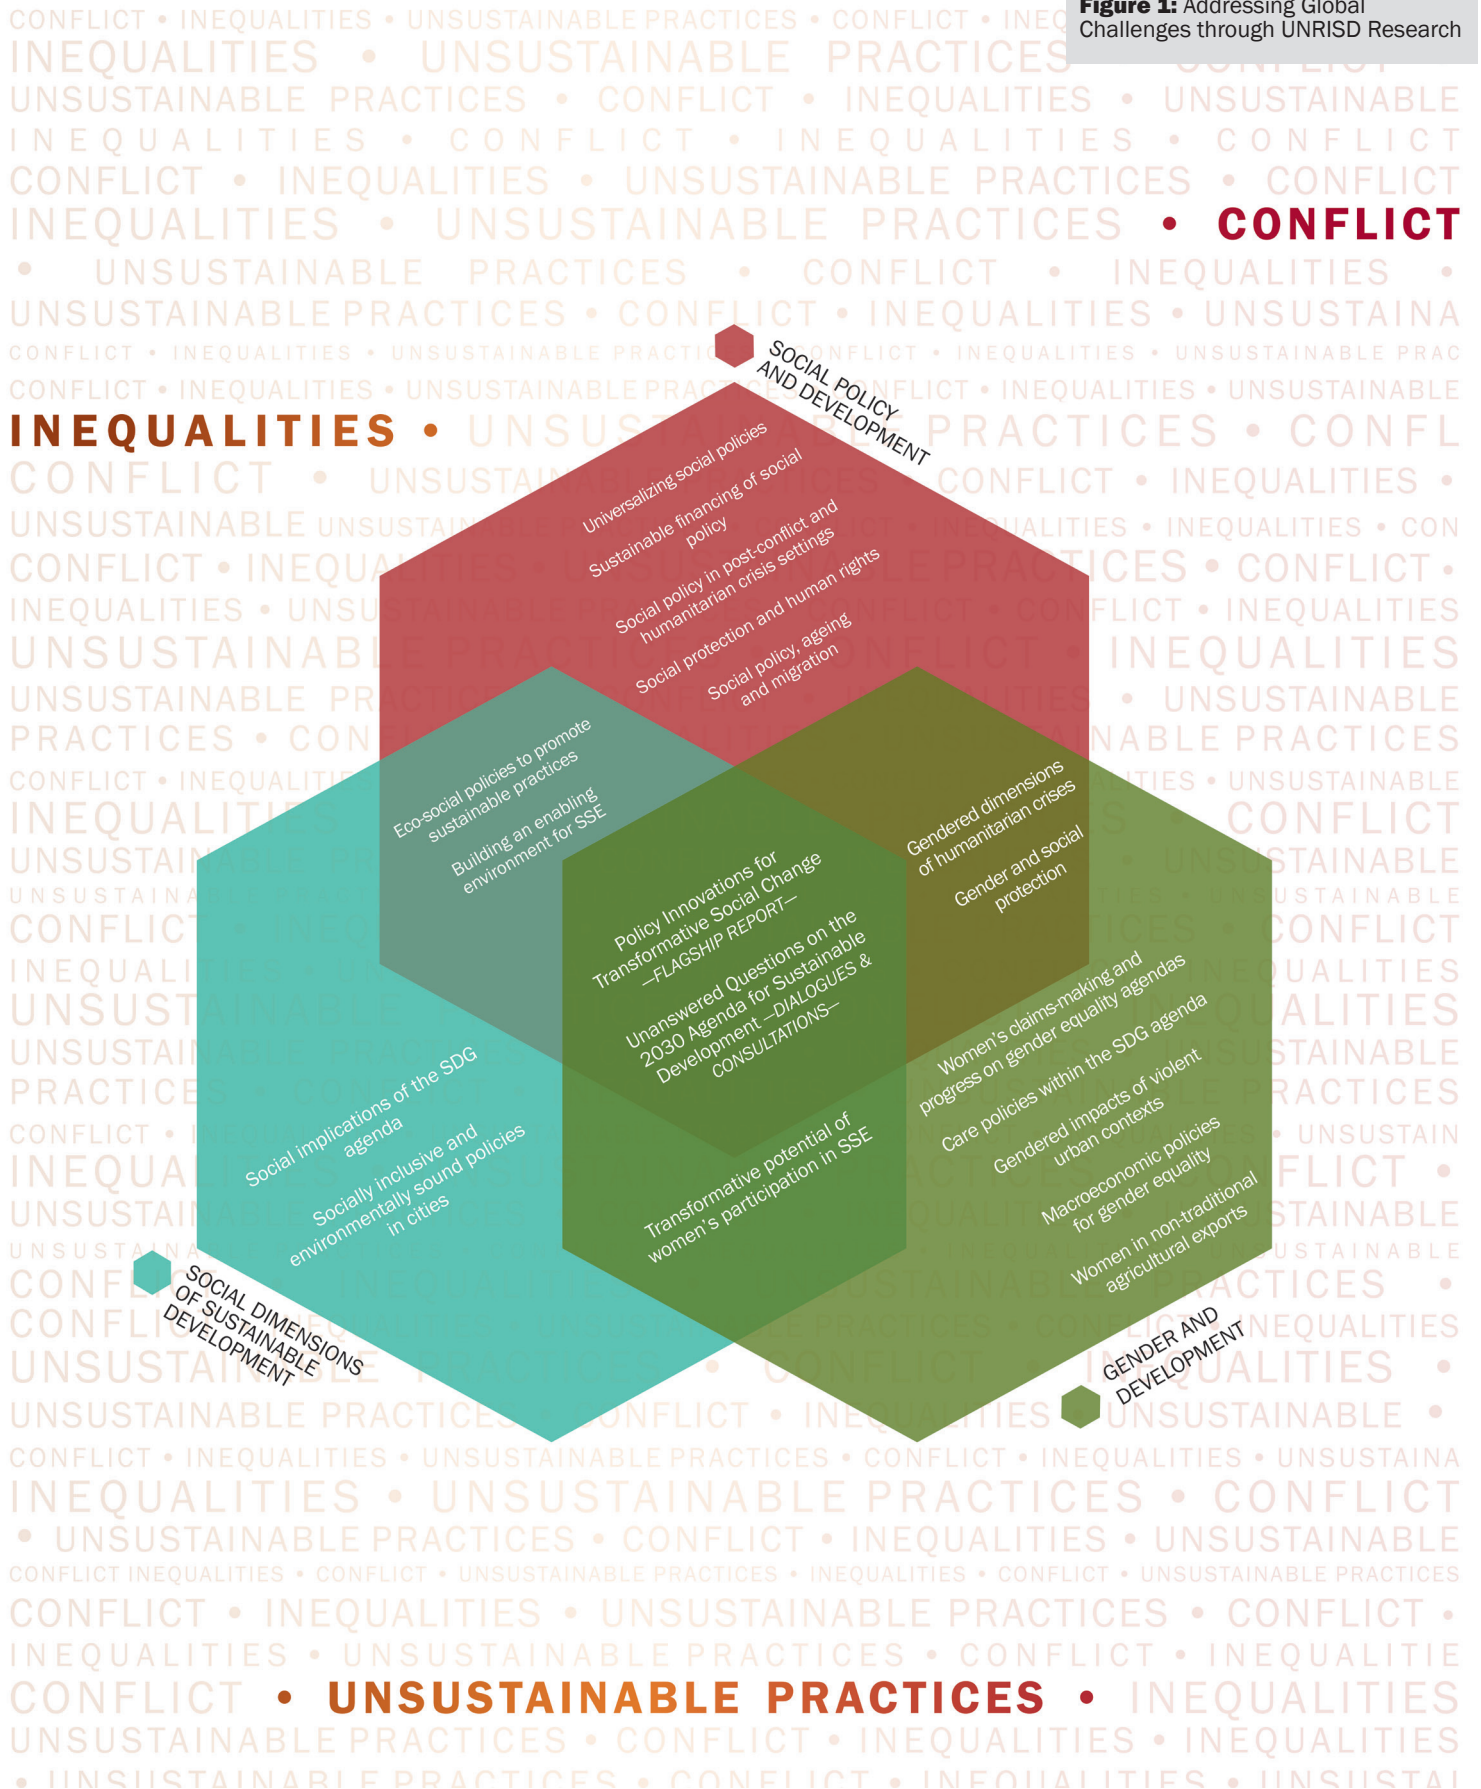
**Figure 1:** Addressing Global Challenges through UNRISD Research

CONFLICT • INEQUALITIES • UNSUSTAINABLE PRACTICES • CONFLICT • INEQ
INEQUALITIES • UNSUSTAINABLE PRACTICES • CONFLICT
UNSUSTAINABLE PRACTICES • CONFLICT • INEQUALITIES • UNSUSTAINABLE
INEQUALITIES • CONFLICT • INEQUALITIES • CONFLICT
CONFLICT • INEQUALITIES • UNSUSTAINABLE PRACTICES • CONFLICT
INEQUALITIES • UNSUSTAINABLE PRACTICES • CONFLICT
• UNSUSTAINABLE PRACTICES • CONFLICT • INEQUALITIES •
UNSUSTAINABLE PRACTICES • CONFLICT • INEQUALITIES • UNSUSTAINA

INEQUALITIES • UNSUSTAINABLE PRACTICES • CONFL

SOCIAL POLICY AND DEVELOPMENT

Universalizing social policies
Sustainable financing of social policy
Social policy in post-conflict and humanitarian crisis settings
Social protection and human rights
Social policy, ageing and migration

Eco-social policies to promote sustainable practices
Building an enabling environment for SSE

Gendered dimensions of humanitarian crises
Gender and social protection

Policy Innovations for Transformative Social Change —FLAGSHIP REPORT—
Unanswered Questions on the 2030 Agenda for Sustainable Development —DIALOGUES & CONSULTATIONS—

Women's claims-making and progress on gender equality agendas
Care policies within the SDG agenda
Gendered impacts of violent urban contexts
Macroeconomic policies for gender equality
Women in non-traditional agricultural exports

Social implications of the SDG agenda
Socially inclusive and environmentally sound policies in cities

Transformative potential of women's participation in SSE

SOCIAL DIMENSIONS OF SUSTAINABLE DEVELOPMENT

GENDER AND DEVELOPMENT

INEQUALITIES • UNSUSTAINABLE PRACTICES • CONFLICT
• UNSUSTAINABLE PRACTICES • CONFLICT • INEQUALITIES • UNSUSTAINABLE
CONFLICT INEQUALITIES • CONFLICT • UNSUSTAINABLE PRACTICES • INEQUALITIES • CONFLICT • UNSUSTAINABLE PRACTICES
CONFLICT • INEQUALITIES • UNSUSTAINABLE PRACTICES • CONFLICT •
INEQUALITIES • UNSUSTAINABLE PRACTICES • CONFLICT • INEQUALITIE
CONFLICT • UNSUSTAINABLE PRACTICES • INEQUALITIES
UNSUSTAINABLE PRACTICES • CONFLICT • INEQUALITIES • INEQUALITIES